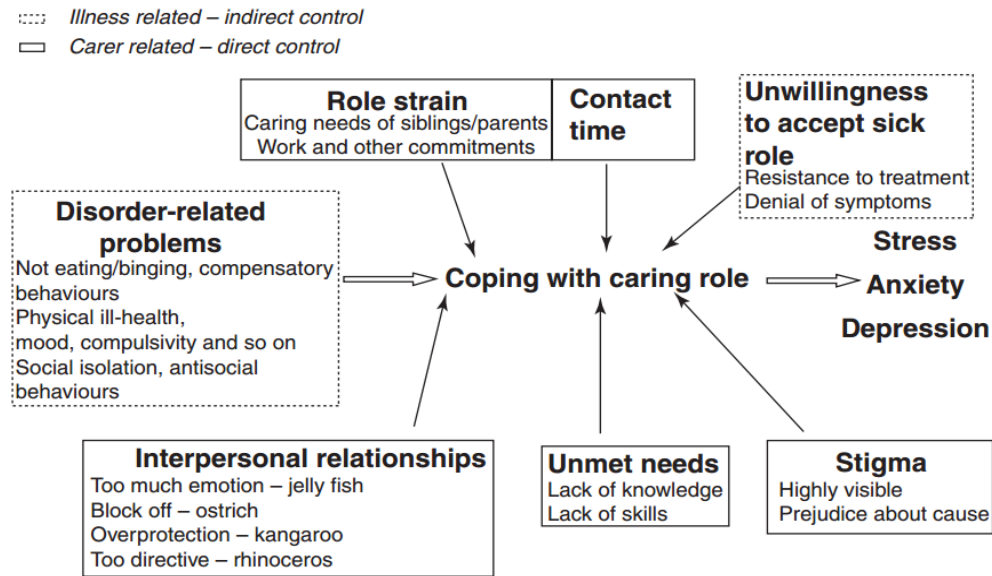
Illness related – indirect control
Carer related – direct control

Role strain
Caring needs of siblings/parents
Work and other commitments

Contact time

Unwillingness to accept sick role
Resistance to treatment
Denial of symptoms

Disorder-related problems
Not eating/binging, compensatory behaviours
Physical ill-health, mood, compulsivity and so on
Social isolation, antisocial behaviours

Coping with caring role

Stress
Anxiety
Depression

Interpersonal relationships
Too much emotion – jelly fish
Block off – ostrich
Overprotection – kangaroo
Too directive – rhinoceros

Unmet needs
Lack of knowledge
Lack of skills

Stigma
Highly visible
Prejudice about cause